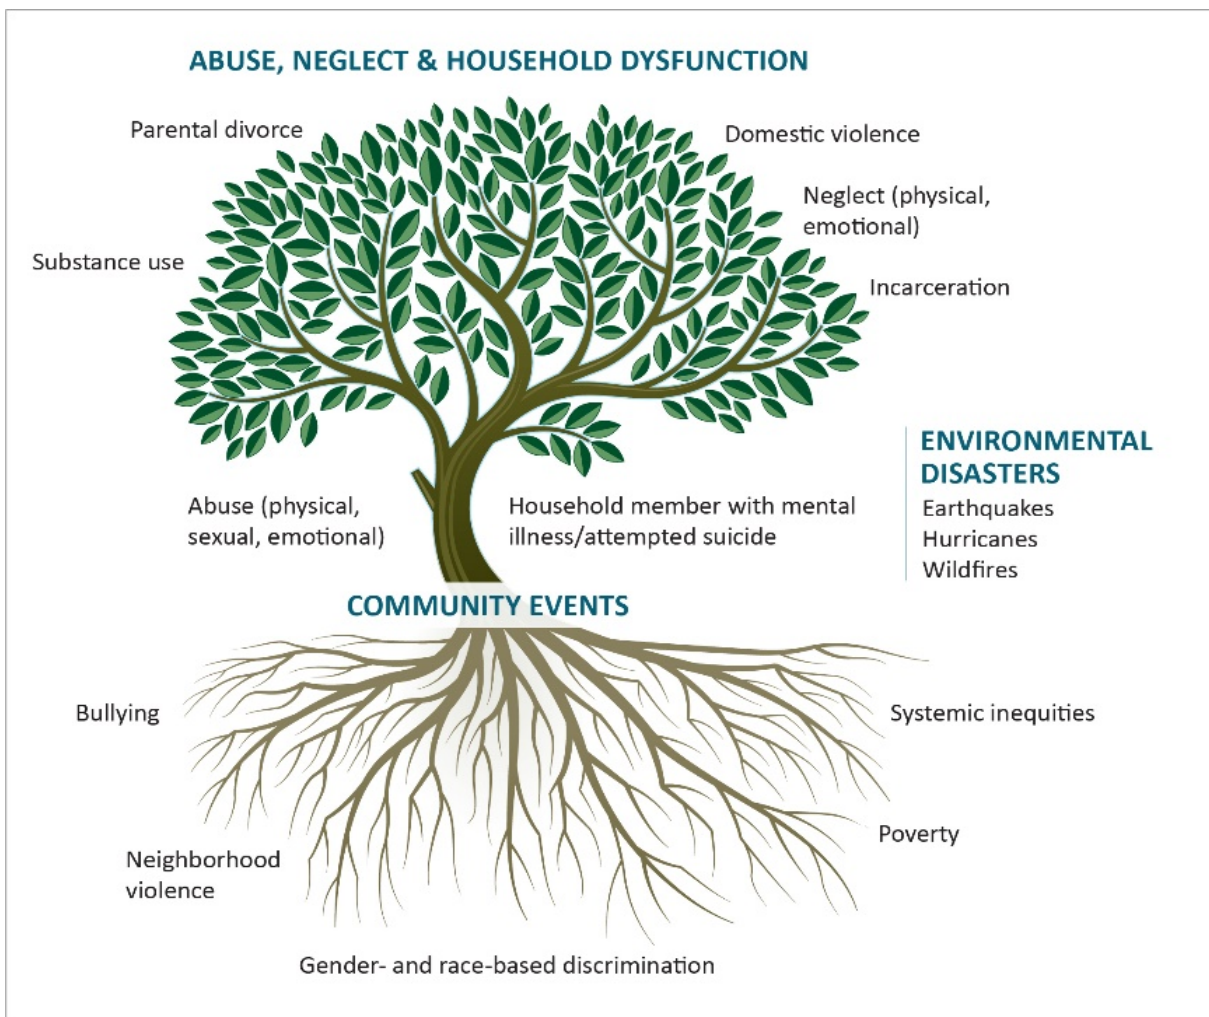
ABUSE, NEGLECT & HOUSEHOLD DYSFUNCTION

Parental divorce

Domestic violence

Neglect (physical, emotional)

Substance use

Incarceration

ENVIRONMENTAL DISASTERS
Earthquakes
Hurricanes
Wildfires

Abuse (physical, sexual, emotional)

Household member with mental illness/attempted suicide

COMMUNITY EVENTS

Bullying

Systemic inequities

Poverty

Neighborhood violence

Gender- and race-based discrimination